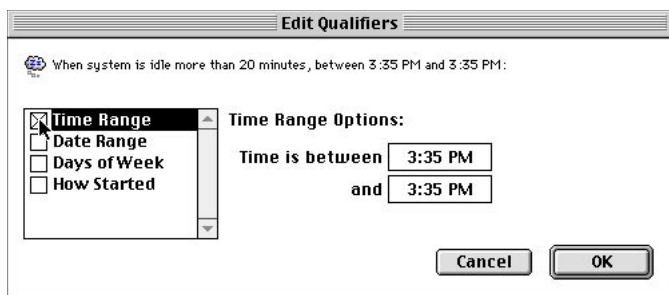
Edit Qualifiers

When system is idle more than 20 minutes, between 3:35 PM and 3:35 PM:

Time Range
Date Range
Days of Week
How Started

Time Range Options:

Time is between 3:35 PM
and 3:35 PM

Cancel
OK